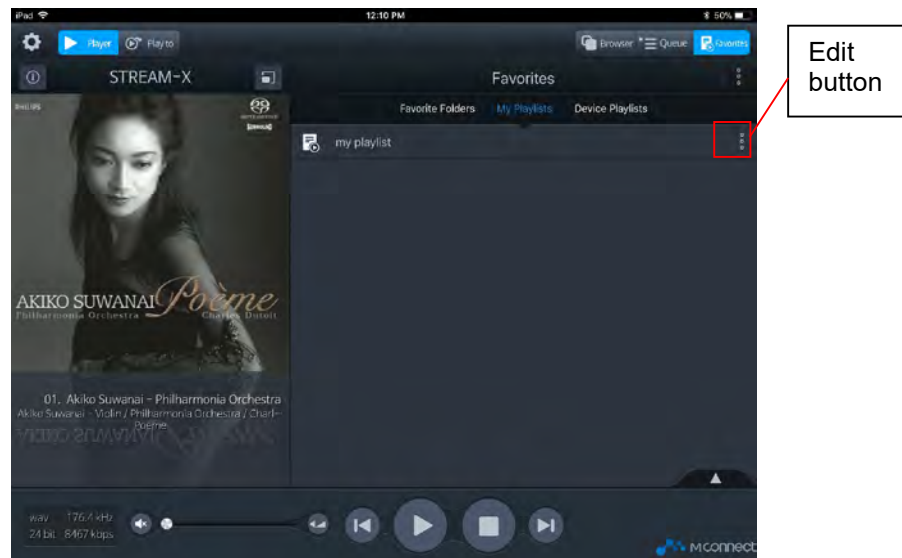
iPad 12:10 PM 50%

Player Play to

Browser Queue Favorites

STREAM-X

Favorites

Favorite Folders My Playlists Device Playlists

my playlist

Edit button

PHILIPS

AKIKO SUWANAI Poème

Philharmonia Orchestra Charles Dutoit

01. Akiko Suwanai - Philharmonia Orchestra

Akiko Suwanai - Violin / Philharmonia Orchestra / Charl-

Poème

wav 176.4 kHz

24 bit 8467 kbps

MConnect